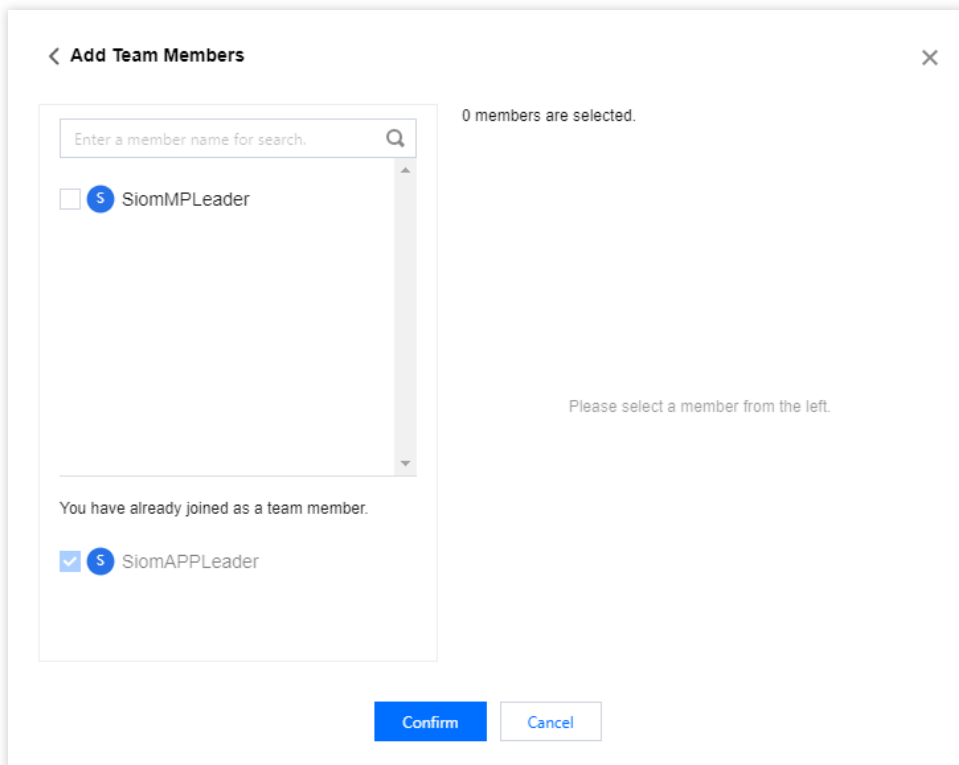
Add Team Members

Enter a member name for search.

S SiomMPLeader

You have already joined as a team member.

S SiomAPPLeader

0 members are selected.

Please select a member from the left.

Confirm

Cancel